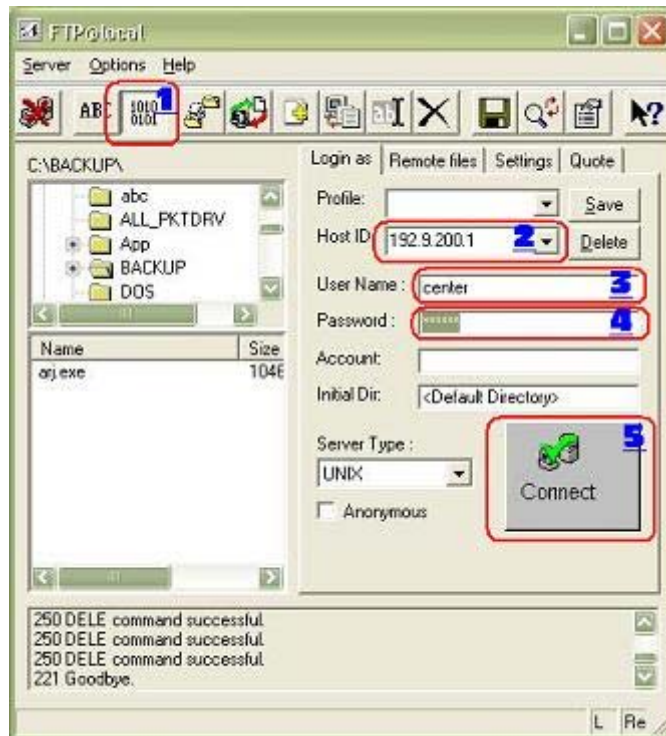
FTP@local

Server Options Help

ABC 1010 0101 1

C:\BACKUP\

abc
ALL_PKTDRV
App
BACKUP
DOS

| Name | Size |
|---|---|
| arj.exe | 1046 |

Login as | Remote files | Settings | Quote

Profile: Save

Host ID: 192.9.200.1 2 Delete

User Name: center 3

Password: ****** 4

Account:

Initial Dir: <Default Directory>

Server Type :
UNIX

Anonymous

5

Connect

250 DELE command successful.
250 DELE command successful.
250 DELE command successful.
221 Goodbye.

L Re